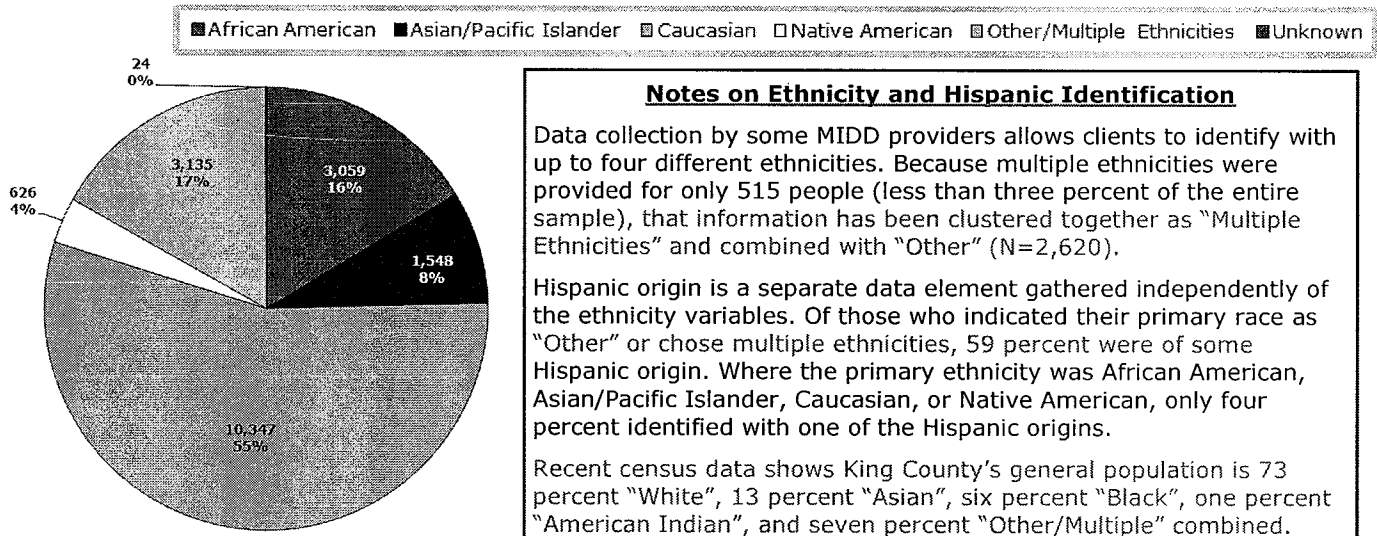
African American ■Asian/Pacific Islander Caucasian Native American Other/Multiple Ethnicities Unknown

24
0%

3,135
17%

3,059
16%

626
4%

1,548
8%

10,347
55%

**Notes on Ethnicity and Hispanic Identification**

Data collection by some MIDD providers allows clients to identify with up to four different ethnicities. Because multiple ethnicities were provided for only 515 people (less than three percent of the entire sample), that information has been clustered together as "Multiple Ethnicities" and combined with "Other" (N=2,620).

Hispanic origin is a separate data element gathered independently of the ethnicity variables. Of those who indicated their primary race as "Other" or chose multiple ethnicities, 59 percent were of some Hispanic origin. Where the primary ethnicity was African American, Asian/Pacific Islander, Caucasian, or Native American, only four percent identified with one of the Hispanic origins.

Recent census data shows King County's general population is 73 percent "White", 13 percent "Asian", six percent "Black", one percent "American Indian", and seven percent "Other/Multiple" combined.